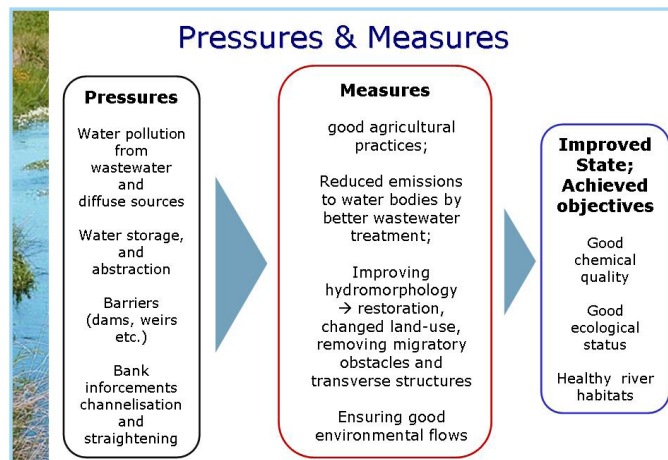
Pressures & Measures

Pressures

Water pollution from wastewater and diffuse sources

Water storage, and abstraction

Barriers (dams, weirs etc.)

Bank inforcements channelisation and straightening

Measures

good agricultural practices;

Reduced emissions to water bodies by better wastewater treatment;

Improving hydromorphology → restoration, changed land-use, removing migratory obstacles and transverse structures

Ensuring good environmental flows

Improved State; Achieved objectives

Good chemical quality

Good ecological status

Healthy river habitats